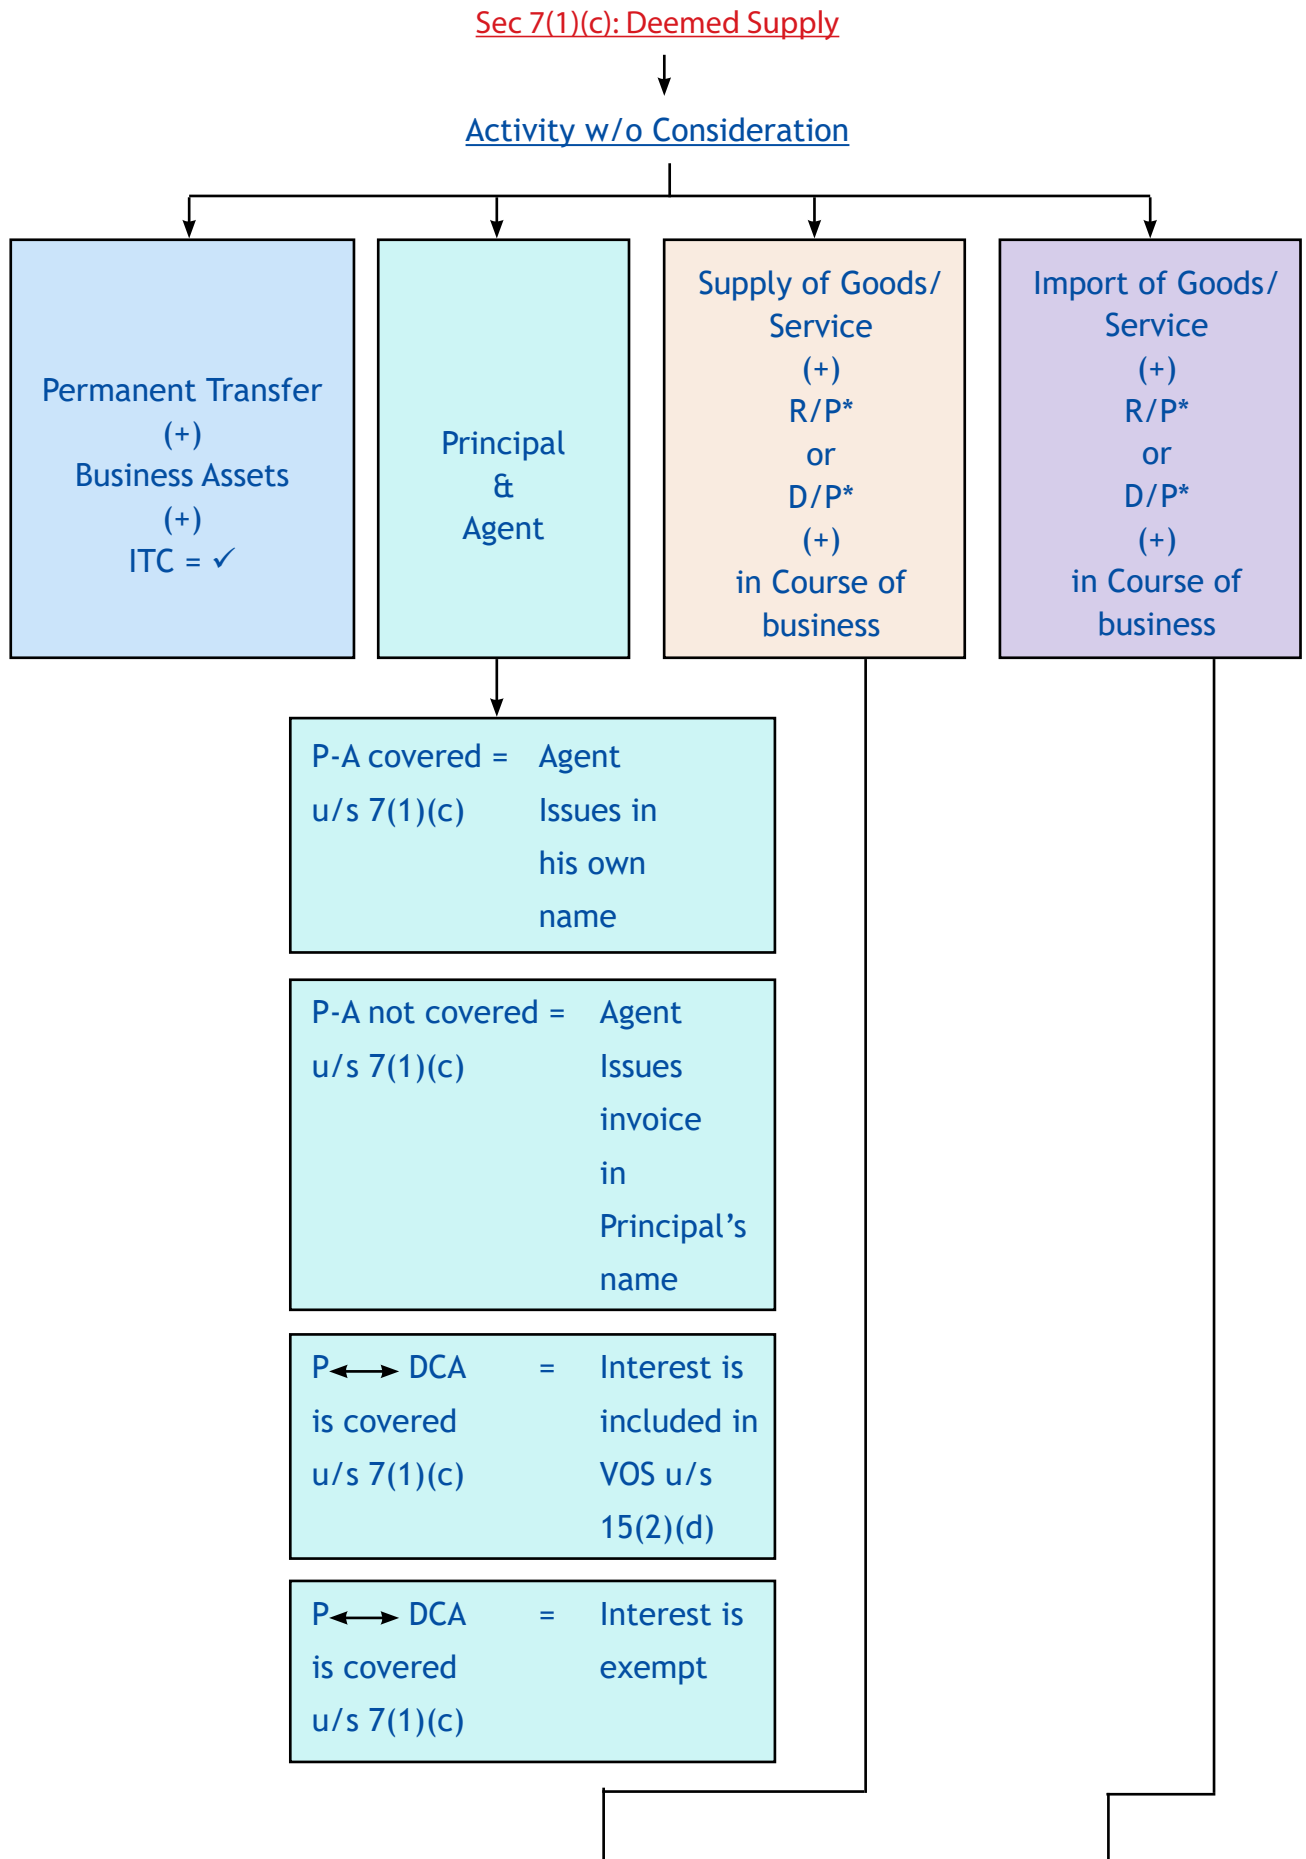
Sec 7(1)(c): Deemed Supply

Activity w/o Consideration

Permanent Transfer
(+)
Business Assets
(+)
ITC = ✓

Principal
&
Agent

Supply of Goods/ Service
(+)
R/P*
or
D/P*
(+)
in Course of business

Import of Goods/ Service
(+)
R/P*
or
D/P*
(+)
in Course of business

P-A covered u/s 7(1)(c) = Agent Issues in his own name

P-A not covered u/s 7(1)(c) = Agent Issues invoice in Principal's name

P ⟷ DCA is covered u/s 7(1)(c) = Interest is included in VOS u/s 15(2)(d)

P ⟷ DCA is covered u/s 7(1)(c) = Interest is exempt